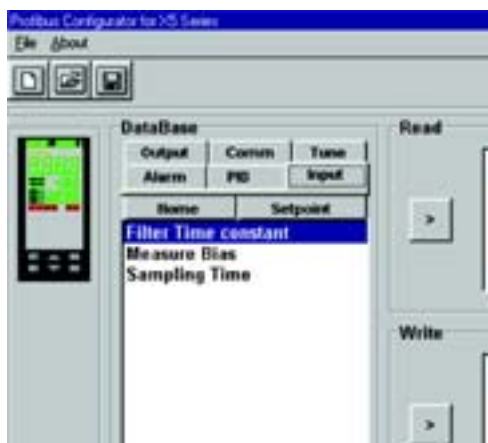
Profibus Configurator for X5 Series

File About

DataBase

| Output | Comm | Tune |
|---|---|---|
| Alarm | PID | Input |

Home
Setpoint

Filter Time constant
Measure Bias
Sampling Time

Read

>

Write

>